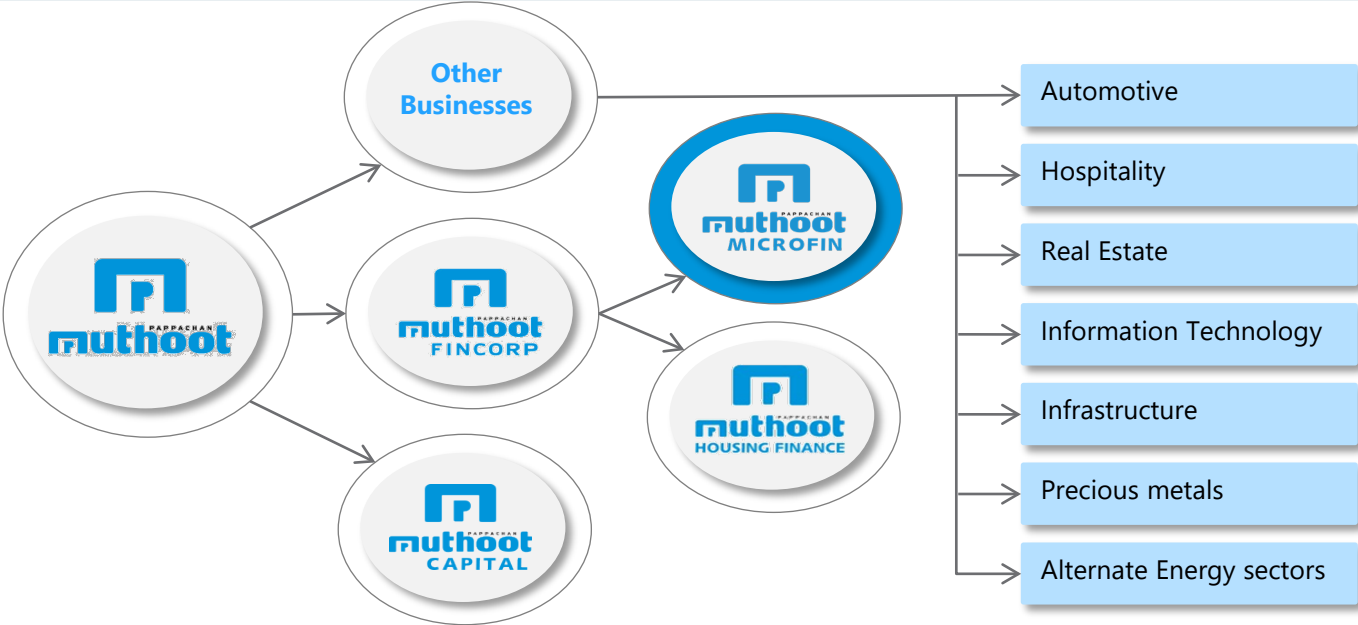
PAPPACHAN
muthoot

Other Businesses

PAPPACHAN
muthoot
FINCORP

PAPPACHAN
muthoot
CAPITAL

PAPPACHAN
muthoot
MICROFIN

PAPPACHAN
muthoot
HOUSING FINANCE

Automotive

Hospitality

Real Estate

Information Technology

Infrastructure

Precious metals

Alternate Energy sectors